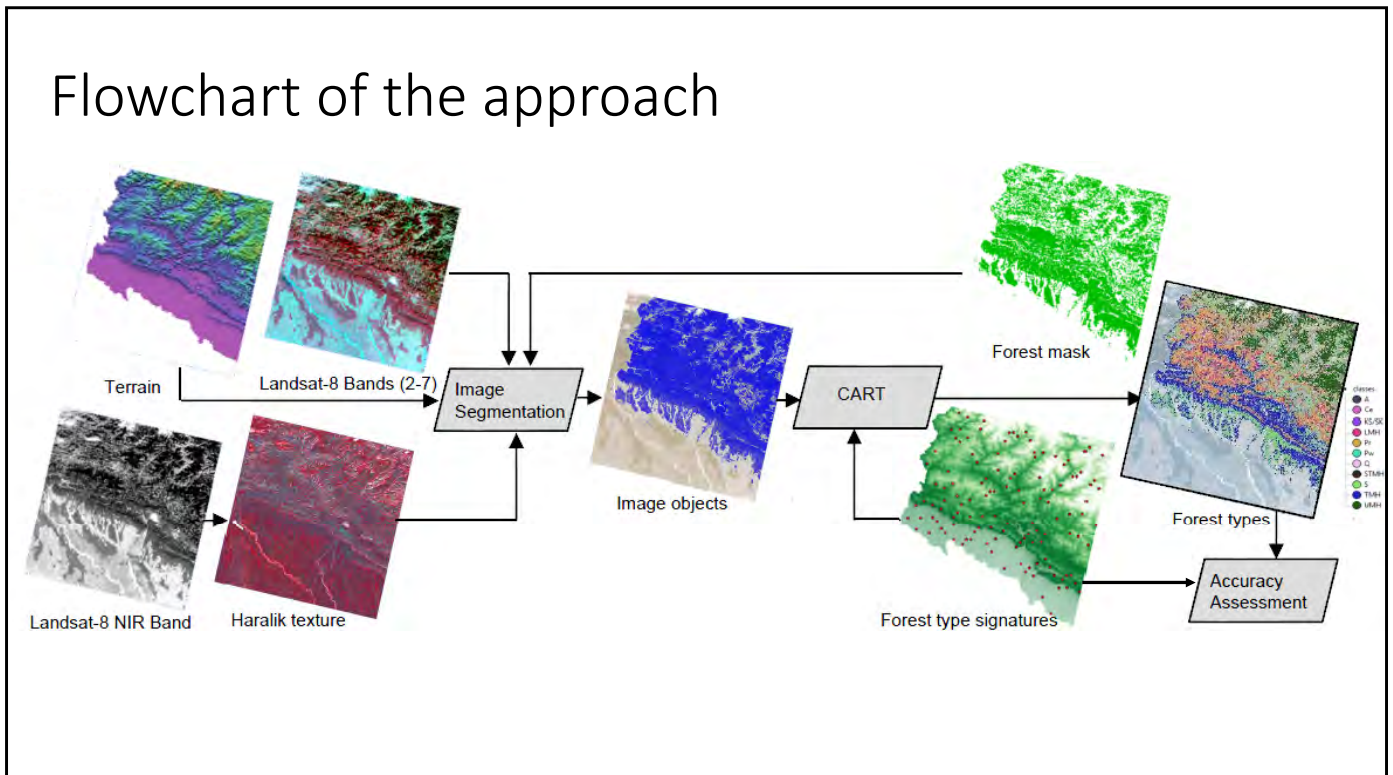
Flowchart of the approach

Terrain

Landsat-8 Bands (2-7)

Image Segmentation

Image objects

CART

Forest mask

Forest types

classes
A
Ce
KS/SK
LMH
Pr
Pw
Q
STMH
S
TMH
UMH

Landsat-8 NIR Band

Haralik texture

Forest type signatures

Accuracy Assessment